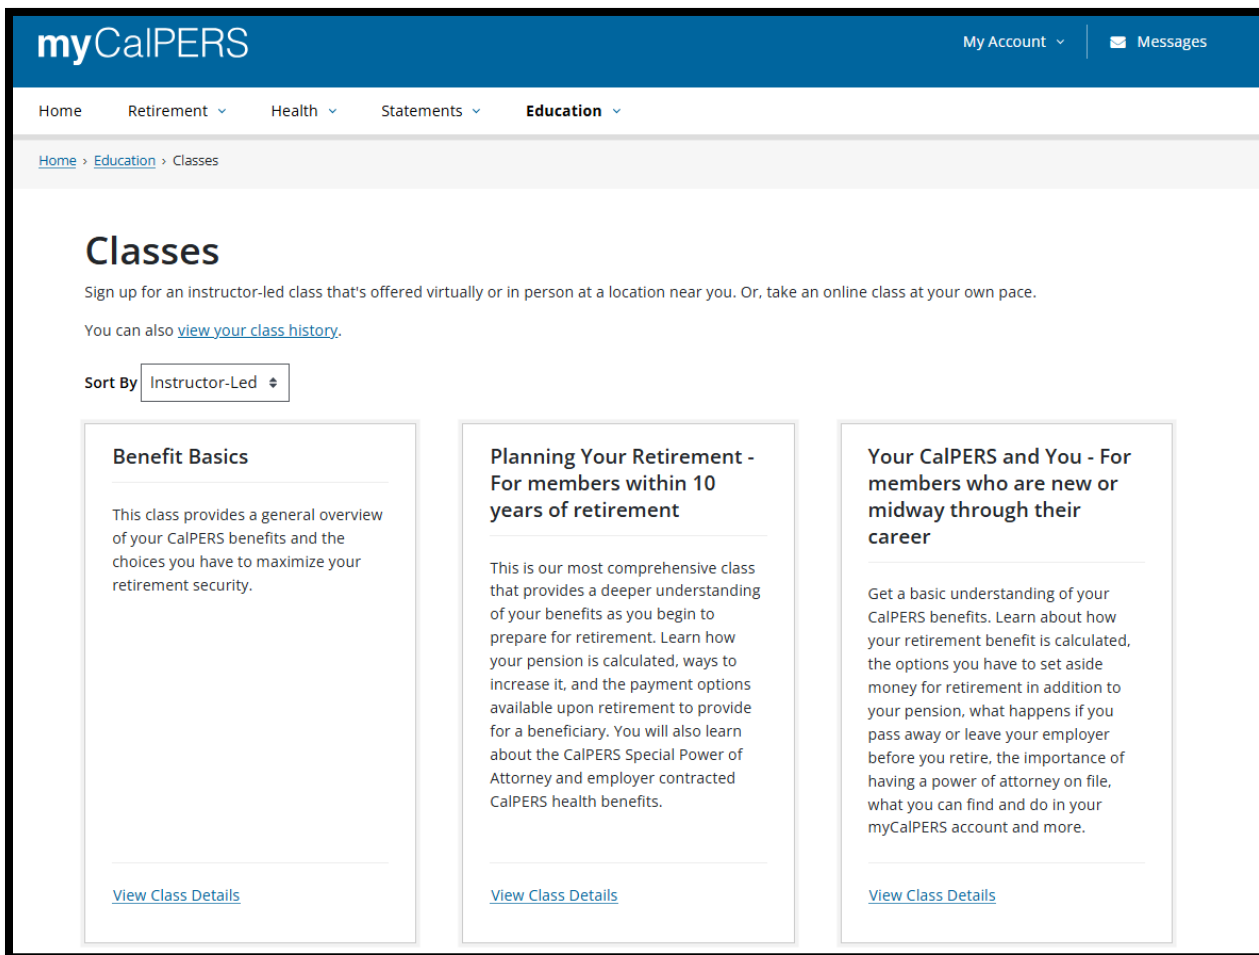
myCalPERS

My Account

Messages

Home Retirement Health Statements Education

Home › Education › Classes

Classes

Sign up for an instructor-led class that's offered virtually or in person at a location near you. Or, take an online class at your own pace.

You can also view your class history.

Sort By Instructor-Led

Benefit Basics

This class provides a general overview of your CalPERS benefits and the choices you have to maximize your retirement security.

View Class Details

Planning Your Retirement - For members within 10 years of retirement

This is our most comprehensive class that provides a deeper understanding of your benefits as you begin to prepare for retirement. Learn how your pension is calculated, ways to increase it, and the payment options available upon retirement to provide for a beneficiary. You will also learn about the CalPERS Special Power of Attorney and employer contracted CalPERS health benefits.

View Class Details

Your CalPERS and You - For members who are new or midway through their career

Get a basic understanding of your CalPERS benefits. Learn about how your retirement benefit is calculated, the options you have to set aside money for retirement in addition to your pension, what happens if you pass away or leave your employer before you retire, the importance of having a power of attorney on file, what you can find and do in your myCalPERS account and more.

View Class Details